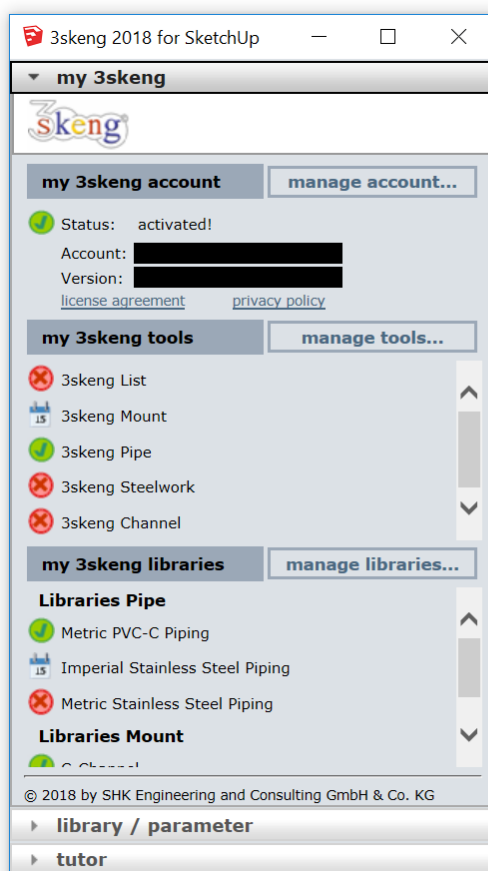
3skeng 2018 for SketchUp

my 3skeng

3skeng

my 3skeng account

manage account...

Status: activated!

Account:

Version:

license agreement

privacy policy

my 3skeng tools

manage tools...

3skeng List

15

3skeng Mount

3skeng Pipe

3skeng Steelwork

3skeng Channel

my 3skeng libraries

manage libraries...

Libraries Pipe

Metric PVC-C Piping

15

Imperial Stainless Steel Piping

Metric Stainless Steel Piping

Libraries Mount

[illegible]

© 2018 by SHK Engineering and Consulting GmbH & Co. KG

library / parameter

tutor